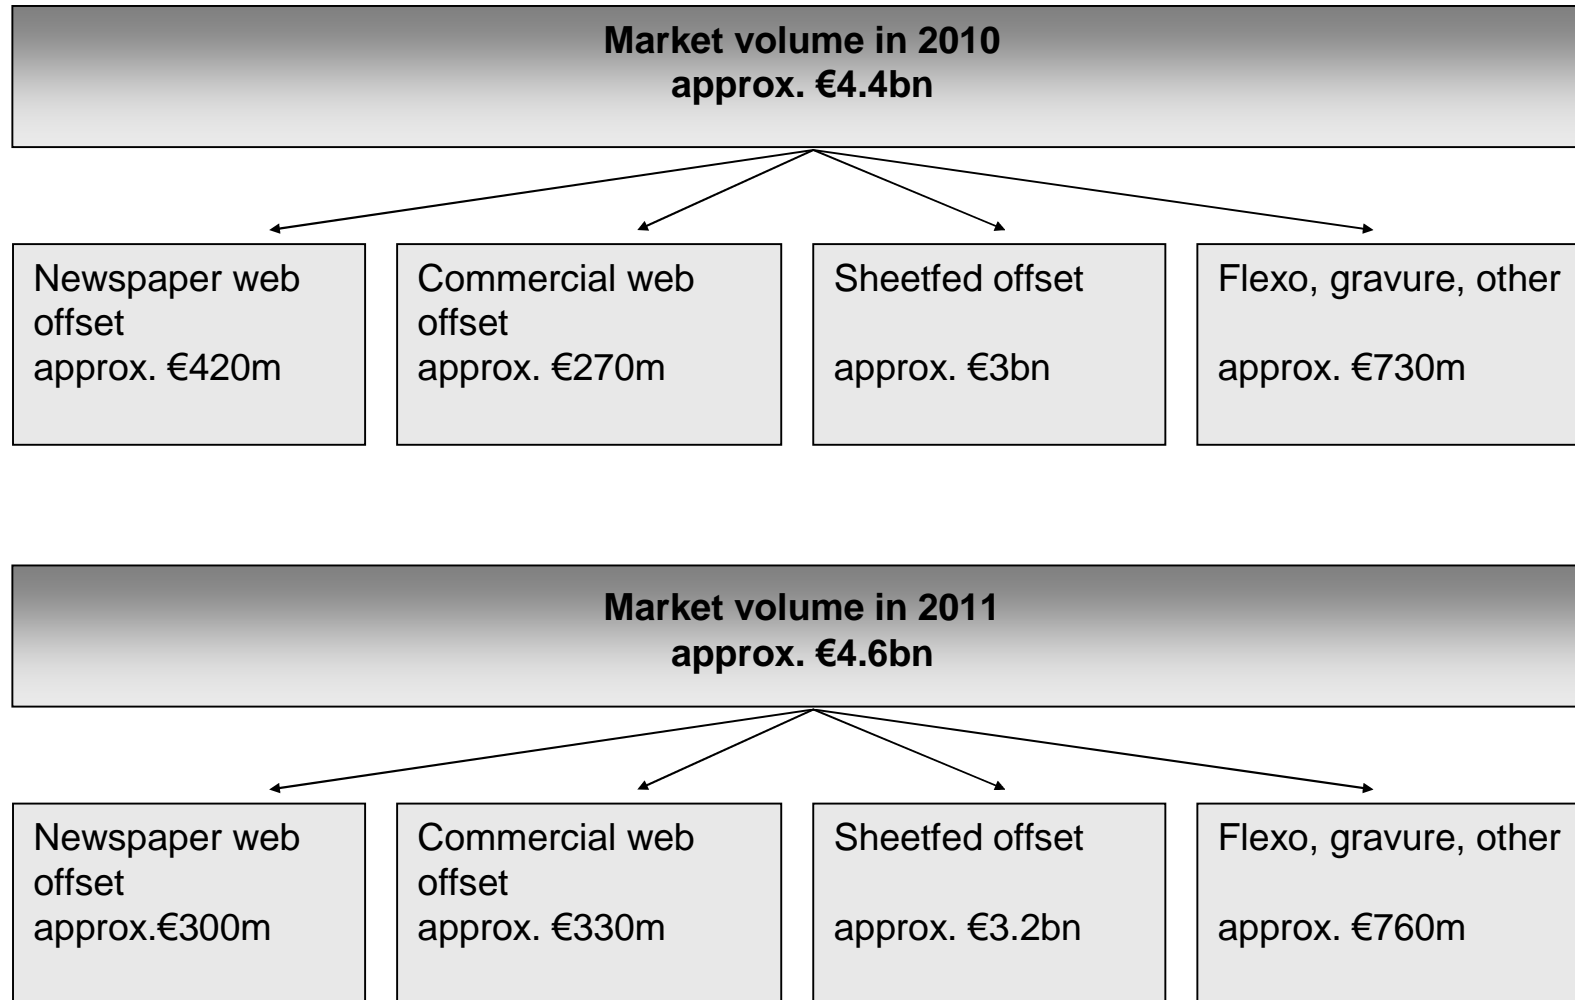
Market volume in 2010
approx. €4.4bn

Newspaper web offset
approx. €420m

Commercial web offset
approx. €270m

Sheetfed offset

approx. €3bn

Flexo, gravure, other

approx. €730m

Market volume in 2011
approx. €4.6bn

Newspaper web offset
approx.€300m

Commercial web offset
approx. €330m

Sheetfed offset

approx. €3.2bn

Flexo, gravure, other

approx. €760m